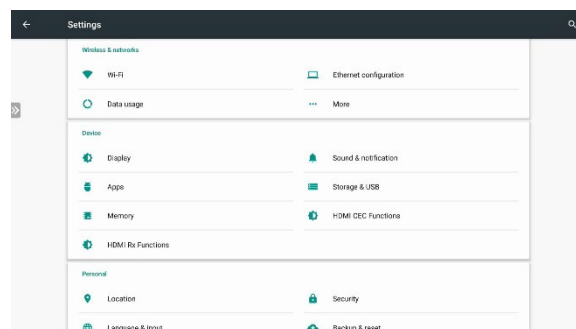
Settings

Wireless & networks

Wi-Fi

Ethernet configuration

Data usage

More

Device

Display

Sound & notification

Apps

Storage & USB

Memory

HDMI CEC Functions

HDMI Rx Functions

Personal

Location

Security

Language & input

Backup & reset